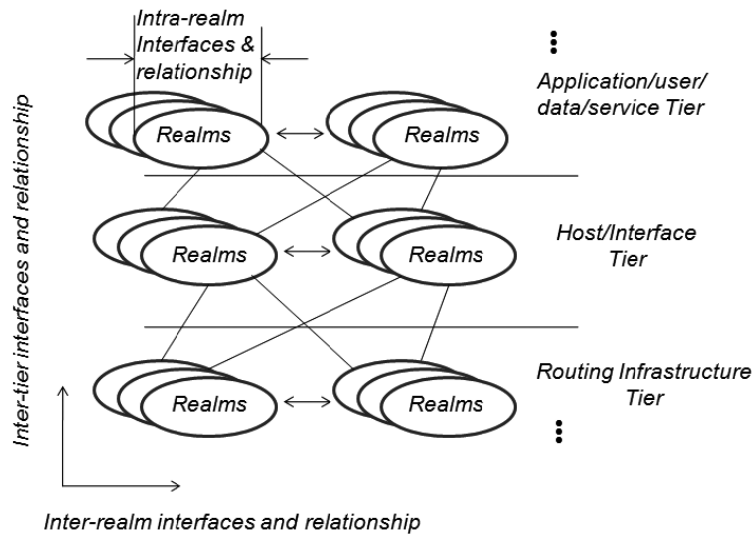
Intra-realm Interfaces & relationship

Application/user/data/service Tier

Realms

Realms

Host/Interface Tier

Realms

Realms

Routing Infrastructure Tier

Realms

Realms

Inter-tier interfaces and relationship

Inter-realm interfaces and relationship